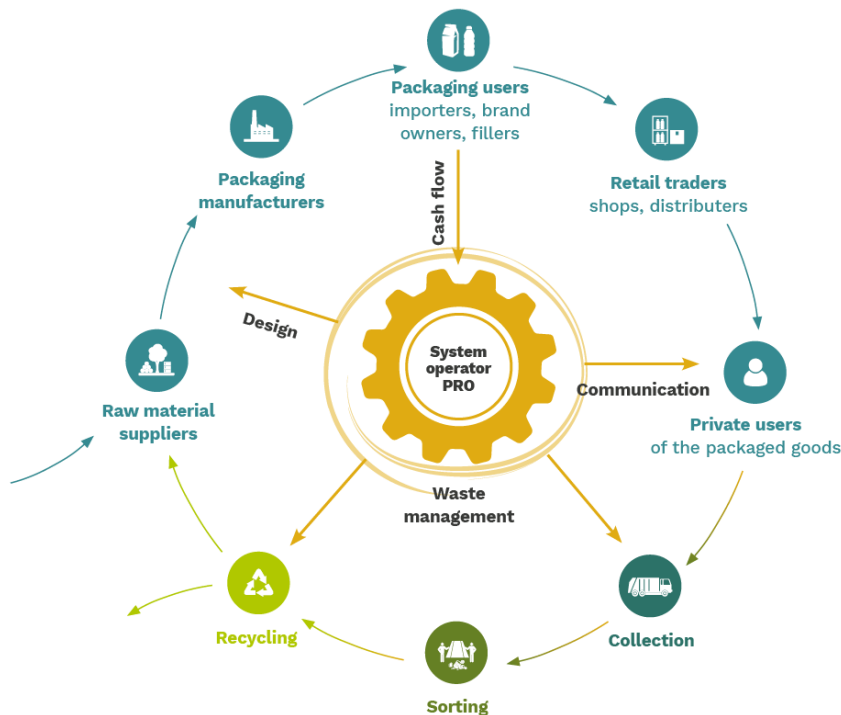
Packaging users
importers, brand owners, fillers

Retail traders
shops, distributers

Private users
of the packaged goods

Collection

Sorting

Recycling

Raw material suppliers

Packaging manufacturers

Cash flow

Design

System operator PRO

Communication

Waste management